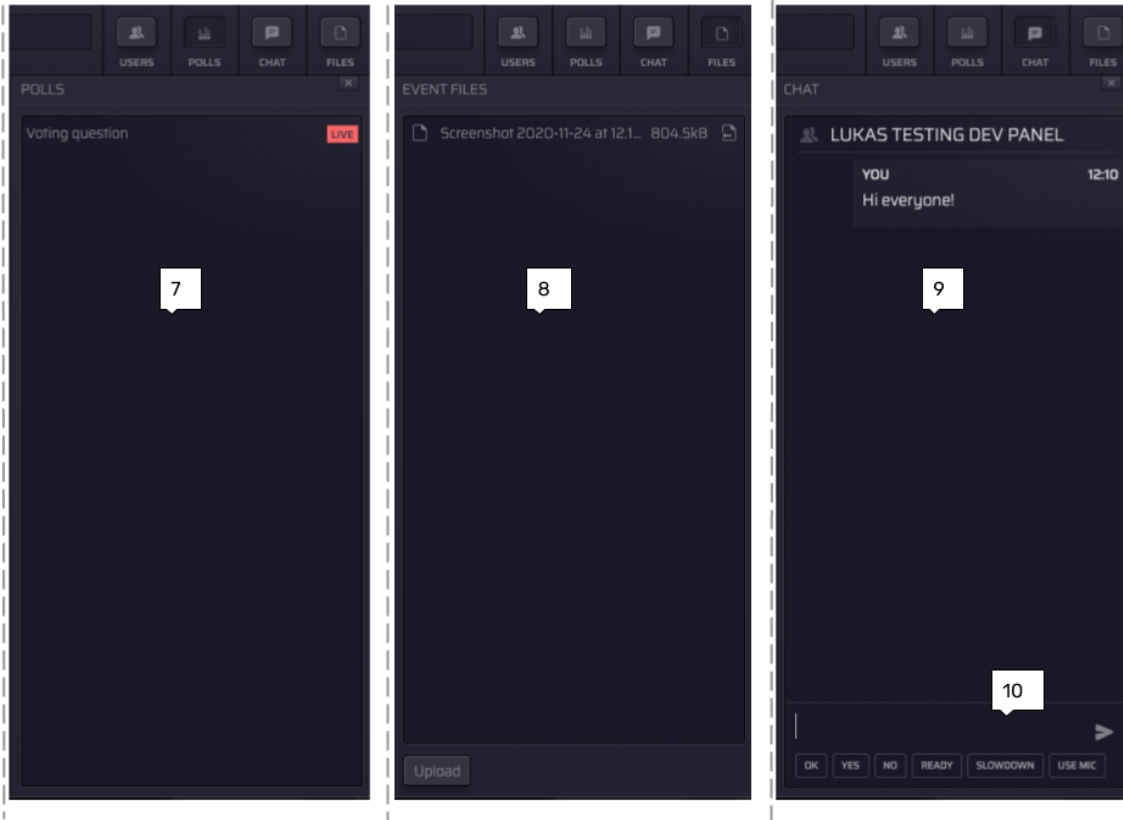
USERS POLLS CHAT FILES

POLLS

Voting question LIVE

7

USERS POLLS CHAT FILES

EVENT FILES

Screenshot 2020-11-24 at 12.1... 804.5kB

8

Upload

USERS POLLS CHAT FILES

CHAT

LUKAS TESTING DEV PANEL

YOU 12:10

Hi everyone!

9

10

OK YES NO READY SLOWDOWN USE MIC